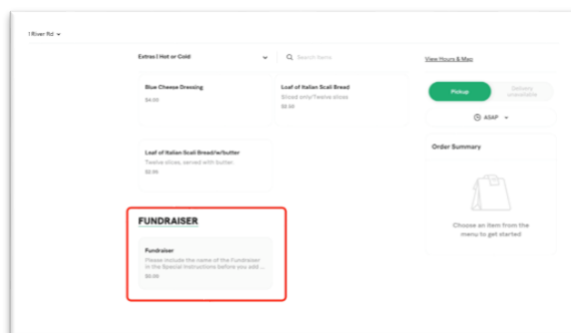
1 River Rd

Extras | Hot or Cold

Search Items

View Hours & Map

Blue Cheese Dressing
$4.00

Loaf of Italian Scali Bread
Sliced only/Twelve slices
$5.95

Pickup

Delivery unavailable

ASAP

Loaf of Italian Scali Bread/w/butter
Twelve slices, served with butter.
$5.95

Order Summary

FUNDRAISER

Fundraiser
Please include the name of the Fundraiser in the Special Instructions before you add ...
$0.00

Choose an item from the menu to get started